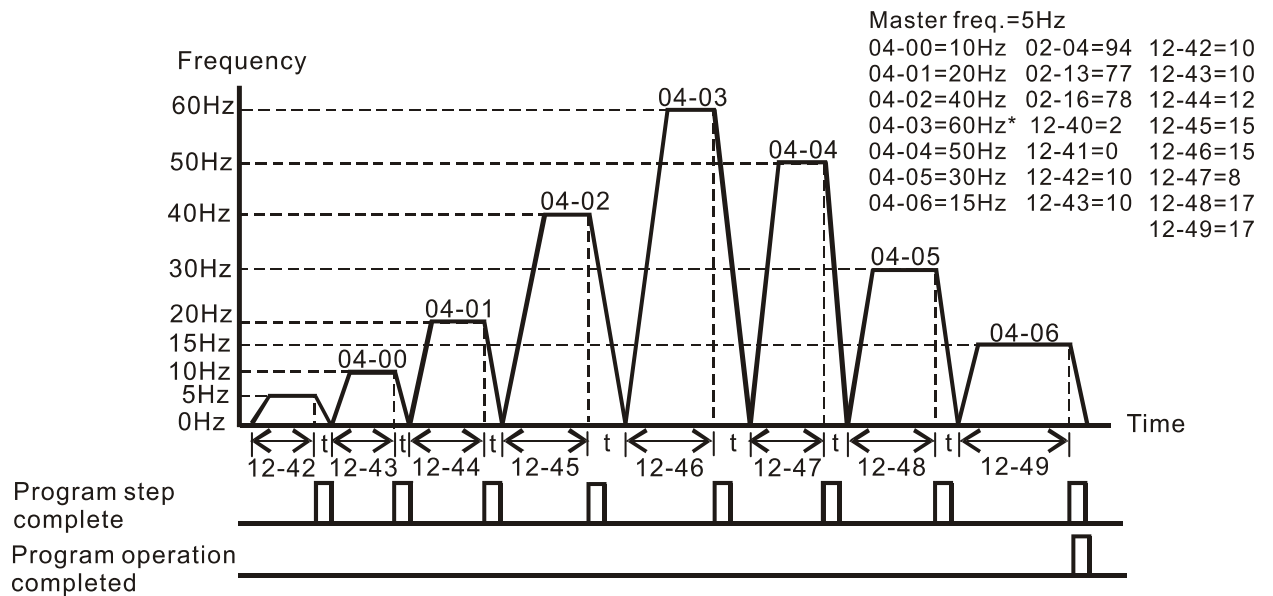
Master freq.=5Hz

| | | |
|---|---|---|
| 04-00=10Hz | 02-04=94 | 12-42=10 |
| 04-01=20Hz | 02-13=77 | 12-43=10 |
| 04-02=40Hz | 02-16=78 | 12-44=12 |
| 04-03=60Hz* | 12-40=2 | 12-45=15 |
| 04-04=50Hz | 12-41=0 | 12-46=15 |
| 04-05=30Hz | 12-42=10 | 12-47=8 |
| 04-06=15Hz | 12-43=10 | 12-48=17 |
| | | 12-49=17 |

Frequency
60Hz
50Hz
40Hz
30Hz
20Hz
15Hz
10Hz
5Hz
0Hz

04-00
04-01
04-02
04-03
04-04
04-05
04-06

Time

12-42 t 12-43 t 12-44 t 12-45 t 12-46 t 12-47 t 12-48 t 12-49

Program step complete

Program operation completed